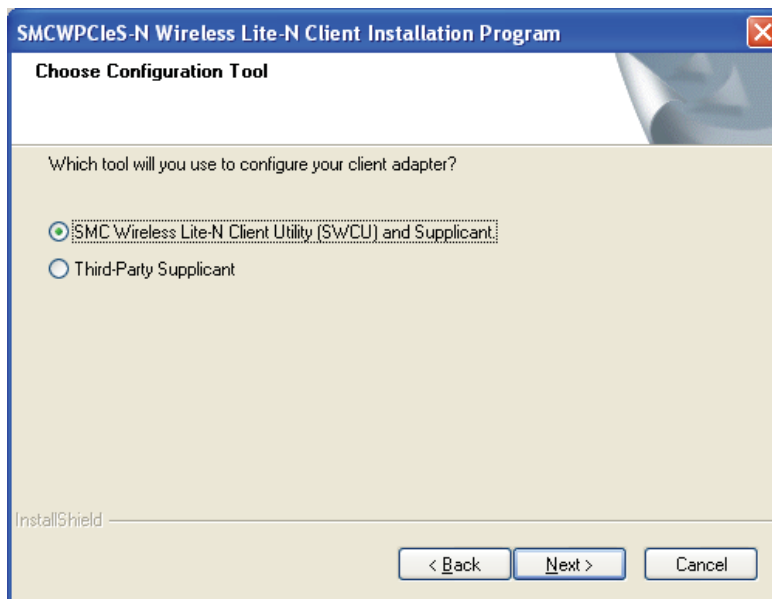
SMCWPCIeS-N Wireless Lite-N Client Installation Program

Choose Configuration Tool

Which tool will you use to configure your client adapter?

SMC Wireless Lite-N Client Utility (SWCU) and Supplicant

Third-Party Supplicant

InstallShield

< Back

Next >

Cancel